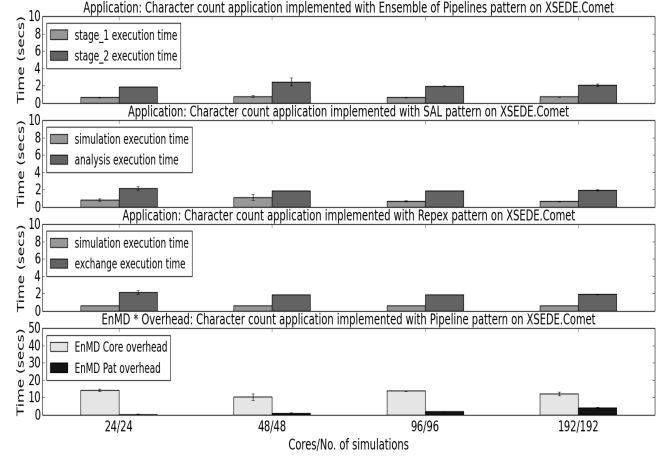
Application: Character count application implemented with Ensemble of Pipelines pattern on XSEDE.Comet

Time (secs)

10 8 6 4 2 0

stage_1 execution time
stage_2 execution time

Application: Character count application implemented with SAL pattern on XSEDE.Comet

Time (secs)

10 8 6 4 2 0

simulation execution time
analysis execution time

Application: Character count application implemented with Repex pattern on XSEDE.Comet

Time (secs)

10 8 6 4 2 0

simulation execution time
exchange execution time

EnMD * Overhead: Character count application implemented with Pipeline pattern on XSEDE.Comet

Time (secs)

50 40 30 20 10 0

EnMD Core overhead
EnMD Pat overhead

24/24 48/48 96/96 192/192

Cores/No. of simulations